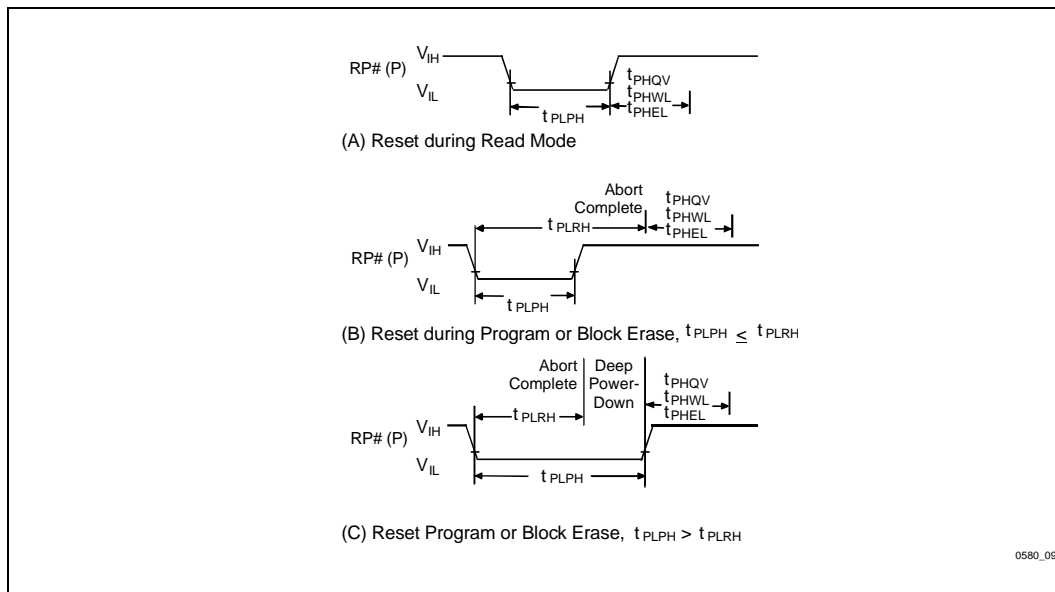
RP# (P) $V_{IH}$
$V_{IL}$
$t_{PHQV}$
$t_{PHWL}$
$t_{PHEL}$
$t_{PLPH}$
(A) Reset during Read Mode

Abort Complete
$t_{PHQV}$
$t_{PHWL}$
$t_{PHEL}$
$t_{PLRH}$
RP# (P) $V_{IH}$
$V_{IL}$
$t_{PLPH}$
(B) Reset during Program or Block Erase, $t_{PLPH} \leq t_{PLRH}$

Abort Complete
Deep Power-Down
$t_{PHQV}$
$t_{PHWL}$
$t_{PHEL}$
$t_{PLRH}$
RP# (P) $V_{IH}$
$V_{IL}$
$t_{PLPH}$
(C) Reset Program or Block Erase, $t_{PLPH} > t_{PLRH}$

0580_09